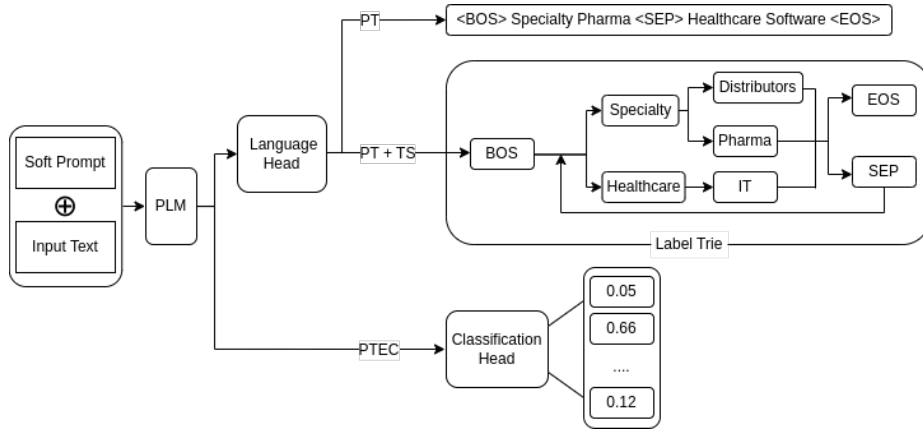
Soft Prompt
$\oplus$
Input Text
PLM
Language Head
PT
<BOS> Specialty Pharma <SEP> Healthcare Software <EOS>
PT + TS
BOS
Specialty
Distributors
Pharma
Healthcare
IT
EOS
SEP
Label Trie
PTEC
Classification Head
0.05
0.66
....
0.12